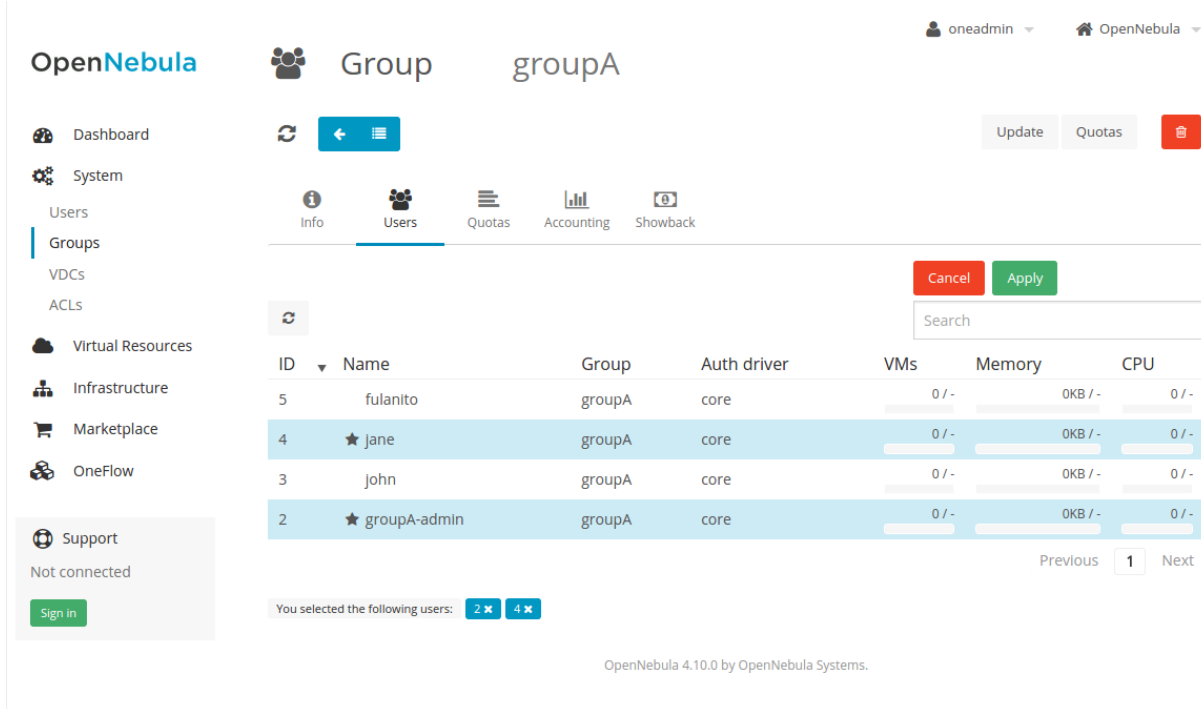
oneadmin OpenNebula

OpenNebula

Group groupA

Dashboard
System
Users
Groups
VDCs
ACLs
Virtual Resources
Infrastructure
Marketplace
OneFlow

Support
Not connected
Sign in

Update Quotas

Info Users Quotas Accounting Showback

Cancel Apply

Search

| ID | Name | Group | Auth driver | VMs | Memory | CPU |
|---|---|---|---|---|---|---|
| 5 | fulanito | groupA | core | 0 / - | 0KB / - | 0 / - |
| 4 | jane | groupA | core | 0 / - | 0KB / - | 0 / - |
| 3 | john | groupA | core | 0 / - | 0KB / - | 0 / - |
| 2 | groupA-admin | groupA | core | 0 / - | 0KB / - | 0 / - |

Previous 1 Next

You selected the following users: 2 4

OpenNebula 4.10.0 by OpenNebula Systems.